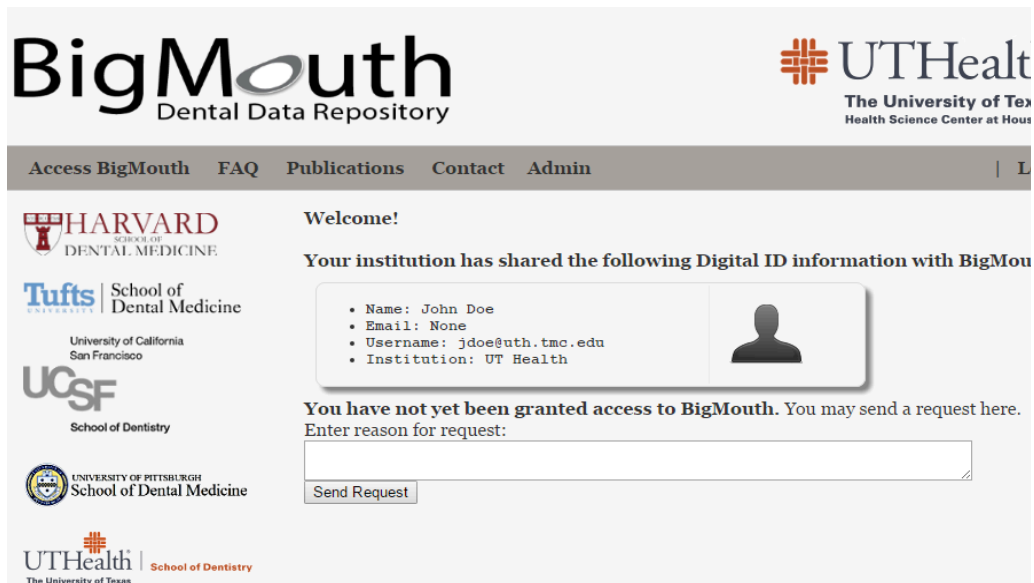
BigMouth
Dental Data Repository

UTHealt
The University of Tex
Health Science Center at Hous

Access BigMouth FAQ Publications Contact Admin | L

HARVARD
SCHOOL OF
DENTAL MEDICINE

Tufts UNIVERSITY | School of Dental Medicine

University of California San Francisco
UCSF
School of Dentistry

UNIVERSITY OF PITTSBURGH
School of Dental Medicine

UTHealth | School of Dentistry
The University of Texas

Welcome!

Your institution has shared the following Digital ID information with BigMou

- Name: John Doe
- Email: None
- Username: jdoe@uth.tmc.edu
- Institution: UT Health

You have not yet been granted access to BigMouth. You may send a request here.
Enter reason for request:

Send Request